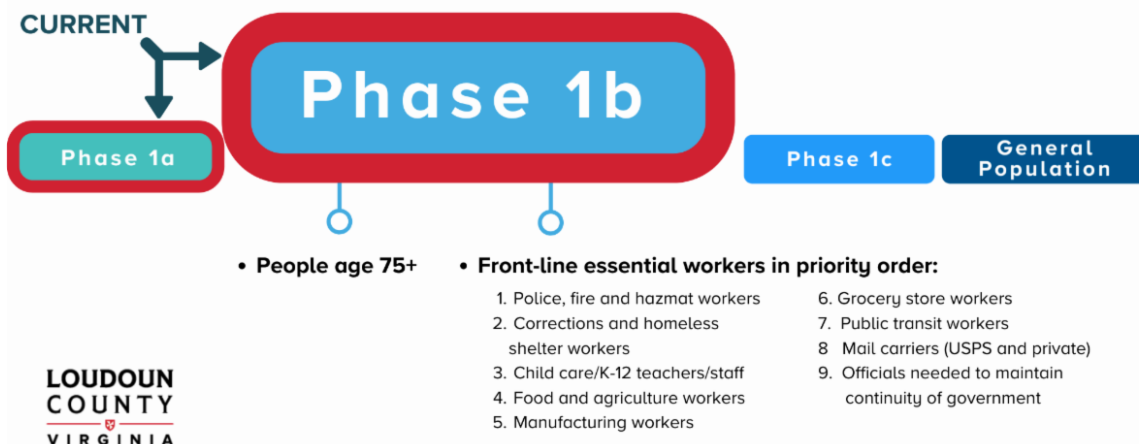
CURRENT

Phase 1b

Phase 1a

Phase 1c

General Population

• People age 75+

• Front-line essential workers in priority order:

1. Police, fire and hazmat workers
2. Corrections and homeless shelter workers
3. Child care/K-12 teachers/staff
4. Food and agriculture workers
5. Manufacturing workers

6. Grocery store workers
7. Public transit workers
8 Mail carriers (USPS and private)
9. Officials needed to maintain continuity of government

LOUDOUN COUNTY VIRGINIA